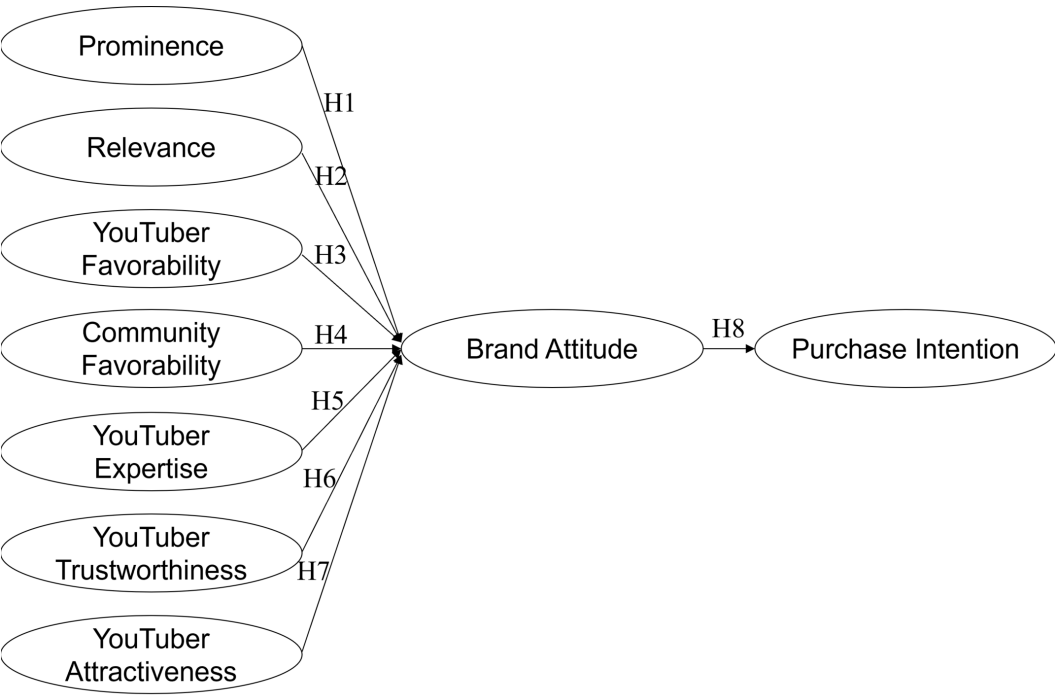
Prominence

H1

Relevance

H2

YouTuber Favorability

H3

Community Favorability

H4

Brand Attitude

H8

Purchase Intention

H5

YouTuber Expertise

H6

YouTuber Trustworthiness

H7

YouTuber Attractiveness